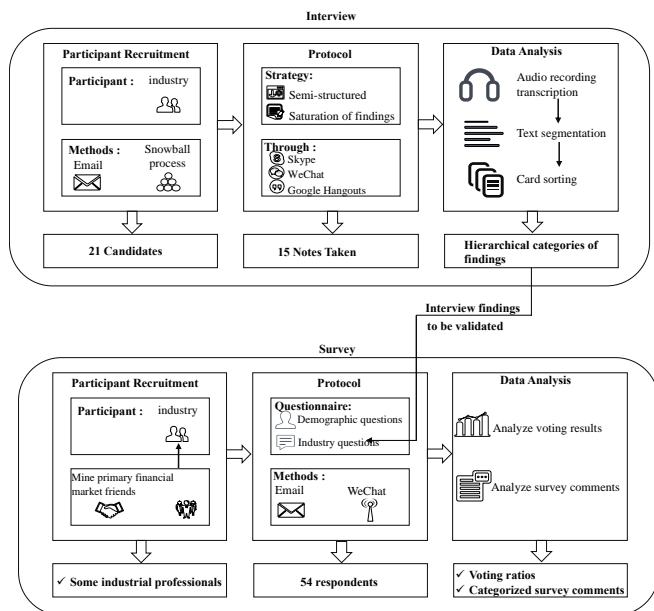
Interview

Participant Recruitment

Participant : industry

Methods : Email Snowball process

21 Candidates

Protocol

Strategy:
Semi-structured
Saturation of findings

Through :
Skype
WeChat
Google Hangouts

15 Notes Taken

Data Analysis

Audio recording transcription

Text segmentation

Card sorting

Hierarchical categories of findings

Interview findings to be validated

Survey

Participant Recruitment

Participant : industry

Mine primary financial market friends

✓ Some industrial professionals

Protocol

Questionnaire:
Demographic questions
Industry questions

Methods :
Email WeChat

54 respondents

Data Analysis

Analyze voting results

Analyze survey comments

✓ Voting ratios
✓ Categorized survey comments